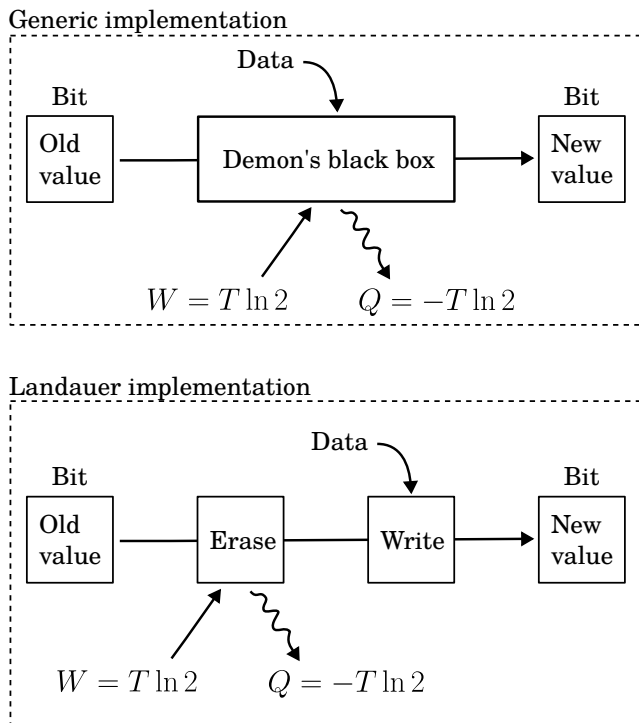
Generic implementation

Data

Bit

Old value

Demon's black box

Bit

New value

$W = T \ln 2$

$Q = -T \ln 2$

Landauer implementation

Data

Bit

Old value

Erase

Write

Bit

New value

$W = T \ln 2$

$Q = -T \ln 2$